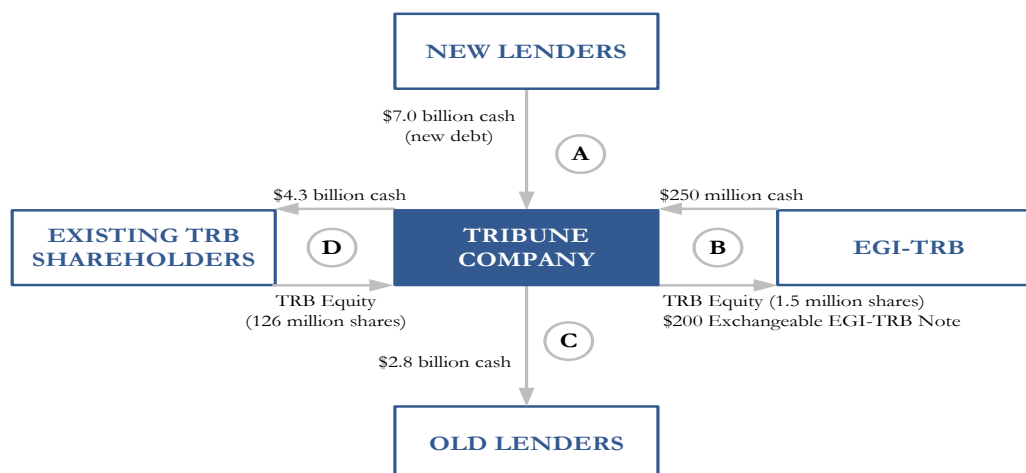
NEW LENDERS

\$7.0 billion cash
(new debt)

A

\$4.3 billion cash

\$250 million cash

EXISTING TRB SHAREHOLDERS

D

TRIBUNE COMPANY

B

EGI-TRB

TRB Equity
(126 million shares)

TRB Equity (1.5 million shares)
\$200 Exchangeable EGI-TRB Note

C

\$2.8 billion cash

OLD LENDERS